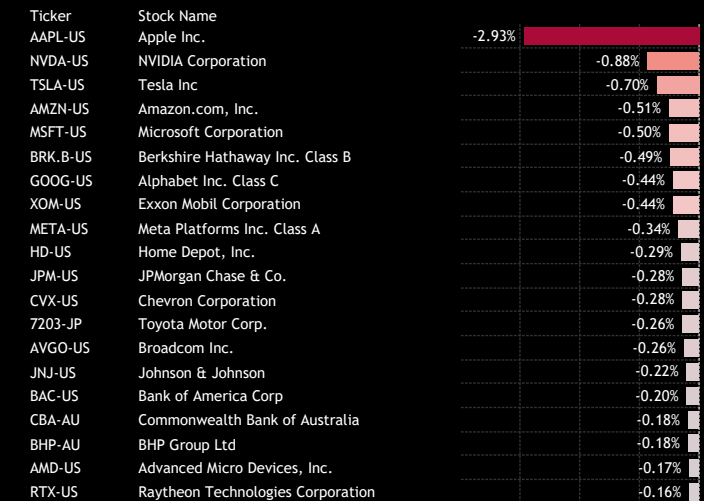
| Ticker | Stock Name | |
|---|---|---|
| AAPL-US | Apple Inc. | -2.93% |
| NVDA-US | NVIDIA Corporation | -0.88% |
| TSLA-US | Tesla Inc | -0.70% |
| AMZN-US | Amazon.com, Inc. | -0.51% |
| MSFT-US | Microsoft Corporation | -0.50% |
| BRK.B-US | Berkshire Hathaway Inc. Class B | -0.49% |
| GOOG-US | Alphabet Inc. Class C | -0.44% |
| XOM-US | Exxon Mobil Corporation | -0.44% |
| META-US | Meta Platforms Inc. Class A | -0.34% |
| HD-US | Home Depot, Inc. | -0.29% |
| JPM-US | JPMorgan Chase & Co. | -0.28% |
| CVX-US | Chevron Corporation | -0.28% |
| 7203-JP | Toyota Motor Corp. | -0.26% |
| AVGO-US | Broadcom Inc. | -0.26% |
| JNJ-US | Johnson & Johnson | -0.22% |
| BAC-US | Bank of America Corp | -0.20% |
| CBA-AU | Commonwealth Bank of Australia | -0.18% |
| BHP-AU | BHP Group Ltd | -0.18% |
| AMD-US | Advanced Micro Devices, Inc. | -0.17% |
| RTX-US | Raytheon Technologies Corporation | -0.16% |